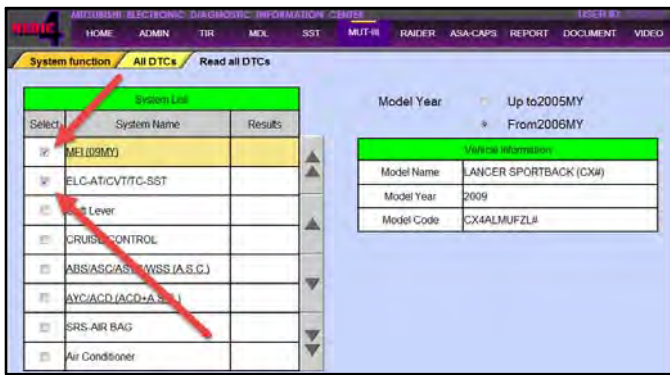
MEDIC 4

MITSUBISHI ELECTRONIC DIAGNOSTIC INFORMATION CENTER

USER ID:

HOME ADMIN TIR MDL SST MUT-III RAIDER ASA-CAPS REPORT DOCUMENT VIDEO

System function | All DTCs | Read all DTCs

| System List | | |
|---|---|---|
| Select | System Name | Results |
| ☑ | MFI (09MY) | |
| ☑ | ELC-AT/CVT/TC-SST | |
| ☐ | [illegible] Lever | |
| ☐ | CRUISE CONTROL | |
| ☐ | ABS/ASC/AS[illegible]/WSS (A.S.C.) | |
| ☐ | AYC/ACD (ACD+A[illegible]) | |
| ☐ | SRS-AIR BAG | |
| ☐ | Air Conditioner | |

Model Year ○ Up to2005MY ● From2006MY

| Vehicle Information | |
|---|---|
| Model Name | LANCER SPORTBACK (CX#) |
| Model Year | 2009 |
| Model Code | CX4ALMUFZL# |